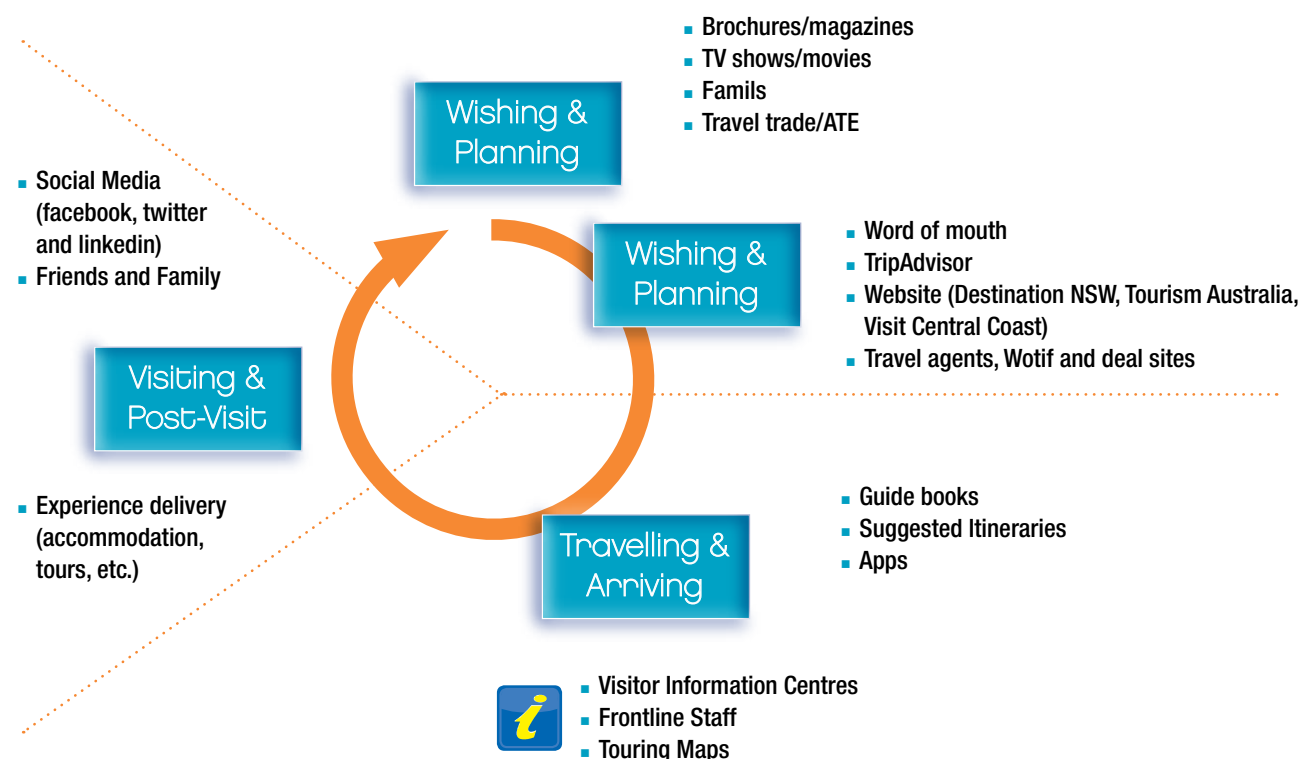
Wishing & Planning

- Brochures/magazines
- TV shows/movies
- Famils
- Travel trade/ATE

Wishing & Planning

- Word of mouth
- TripAdvisor
- Website (Destination NSW, Tourism Australia, Visit Central Coast)
- Travel agents, Wotif and deal sites

Travelling & Arriving

- Guide books
- Suggested Itineraries
- Apps

i

- Visitor Information Centres
- Frontline Staff
- Touring Maps

Visiting & Post-Visit

- Experience delivery (accommodation, tours, etc.)

- Social Media (facebook, twitter and linkedin)
- Friends and Family